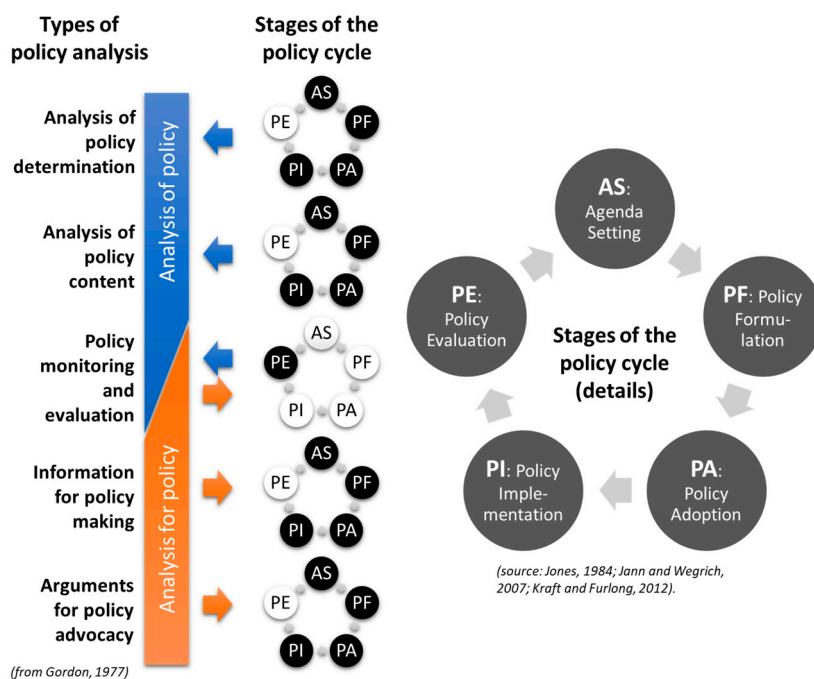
Types of policy analysis

Stages of the policy cycle

Analysis of policy determination

AS PE PF PI PA

Analysis of policy content

AS PE PF PI PA

Policy monitoring and evaluation

AS PE PF PI PA

Information for policy making

AS PE PF PI PA

Arguments for policy advocacy

AS PE PF PI PA

Analysis of policy

Analysis for policy

(from Gordon, 1977)

AS: Agenda Setting

PF: Policy Formulation

PA: Policy Adoption

PI: Policy Implementation

PE: Policy Evaluation

Stages of the policy cycle (details)

(source: Jones, 1984; Jann and Wegrich, 2007; Kraft and Furlong, 2012).